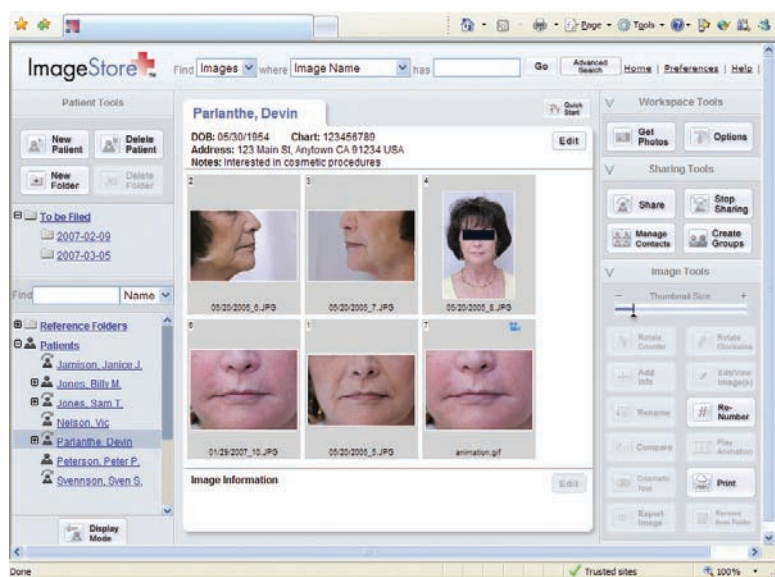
Page · Tools ·

ImageStore

Find Images where Image Name has Go Advanced Search Home | Preferences | Help

Patient Tools

New Patient Delete Patient

New Folder Delete Folder

To be Filed
2007-02-09
2007-03-05

Find Name

Reference Folders
Patients
Jamison, Janice J.
Jones, Billy M.
Jones, Sam T.
Nelson, Vic
Parlanthe, Devin
Peterson, Peter P.
Svennson, Sven S.

Display Mode

Parlanthe, Devin

Quick Start

DOB: 05/30/1954 Chart: 123456789
Address: 123 Main St, Anytown CA 91234 USA
Notes: Interested in cosmetic procedures

Edit

2 05/20/2005_6.JPG
3 05/20/2005_7.JPG
4 05/20/2005_8.JPG
6 01/29/2007_10.JPG
1 05/20/2005_5.JPG
7 animation.gif

Image Information

Edit

Workspace Tools

Get Photos Options

Sharing Tools

Share Stop Sharing

Manage Contacts Create Groups

Image Tools

Thumbnail Size

Rotate Counter Rotate Clockwise

Add Info Edit/View Image(s)

Rename Re-Number

Compare Play Animation

Cosmetic Tool Print

Export Image Remove from Folder

Done Trusted sites 100%